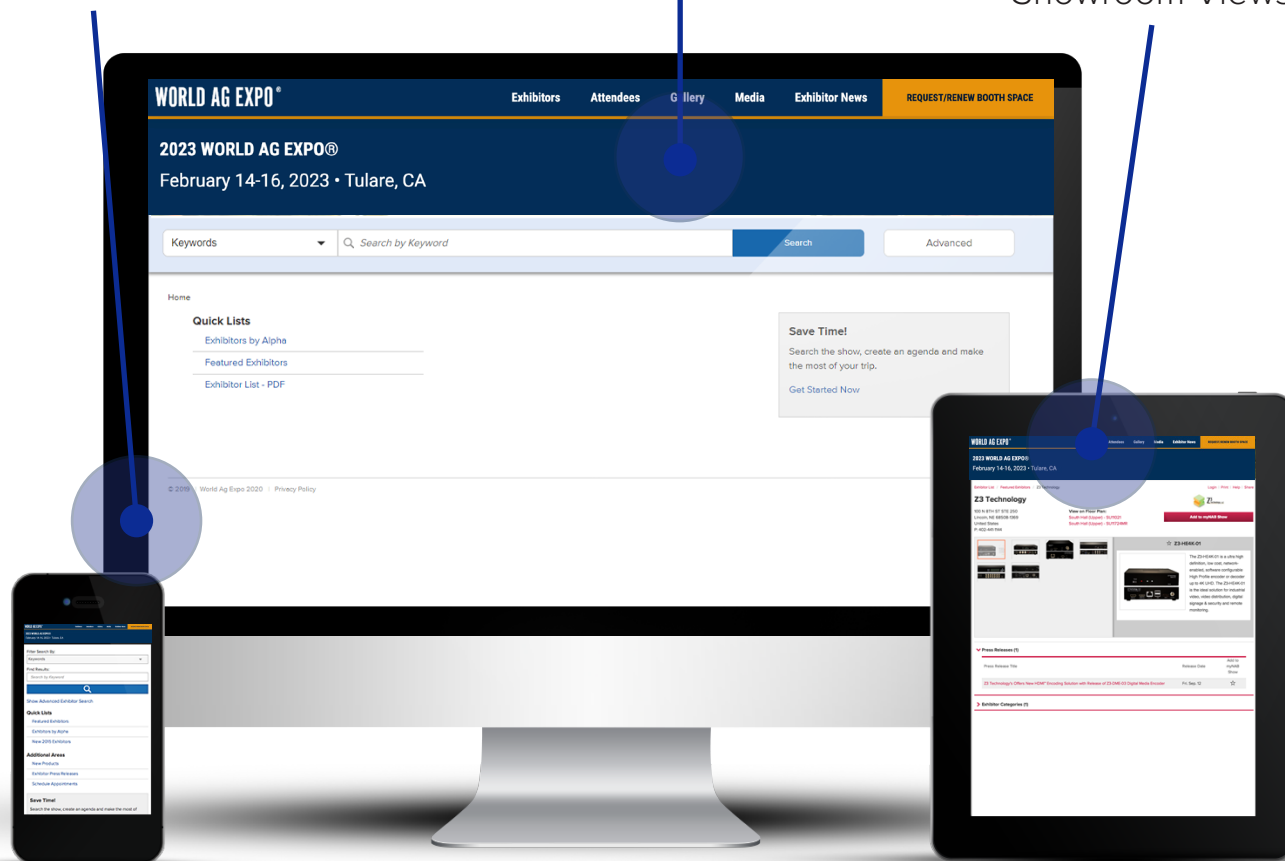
Showroom Views

WORLD AG EXPO®

Exhibitors Attendees Gallery Media Exhibitor News REQUEST/RENEW BOOTH SPACE

2023 WORLD AG EXPO®

February 14-16, 2023 • Tulare, CA

Keywords

Search by Keyword

Search

Advanced

Home

Quick Lists

Exhibitors by Alpha

Featured Exhibitors

Exhibitor List - PDF

Save Time!

Search the show, create an agenda and make the most of your trip.

Get Started Now

© 2019 | World Ag Expo 2020 | Privacy Policy

WORLD AG EXPO®

2023 WORLD AG EXPO®

February 14-16, 2023 • Tulare, CA

Z3 Technology

Add to myAAB Show

Z3-HE4K-01

The Z3-HE4K-01 is a ultra-high definition, low cost, network-enabled, software configurable High Profile encoder or decoder up to 4K UHD. The Z3-HE4K-01 is the ideal solution for industrial video, video distribution, digital signage & security and remote monitoring.

Press Releases (1)

Press Release Title

Release Date

Z3 Technology's Offers New HDMI Encoding Solution with Release of Z3-DME-03 Digital Media Encoder

Fri, Sep, 12

Exhibitor Categories (1)

Filter Search By

Keywords

Find Results

Search by Keyword

Show Advanced Exhibitor Search

Quick Lists

Featured Exhibitors

Exhibitors by Alpha

New 2015 Exhibitors

Additional Areas

New Products

Exhibitor Press Releases

Schedule Appointments

Save Time!

Search the show, create an agenda and make the most of